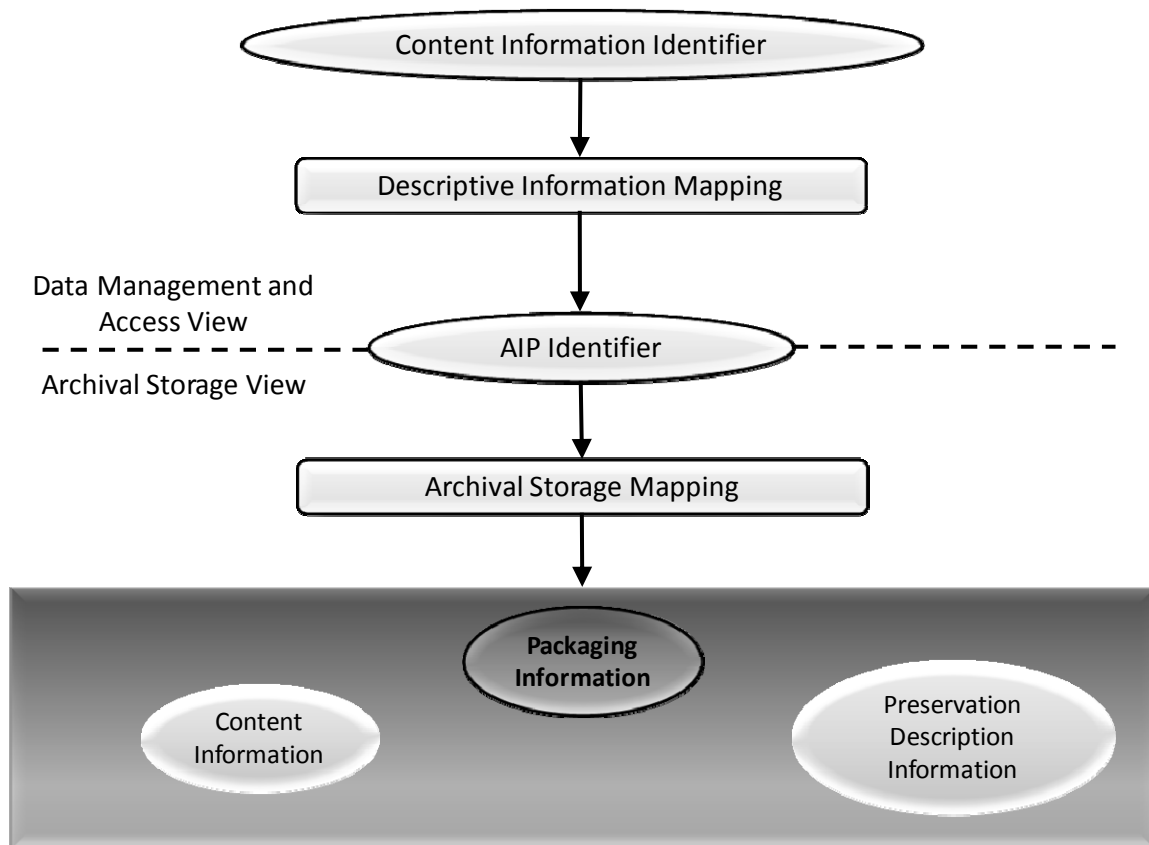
Content Information Identifier

Descriptive Information Mapping

Data Management and Access View

AIP Identifier

Archival Storage View

Archival Storage Mapping

Packaging Information

Content Information

Preservation Description Information